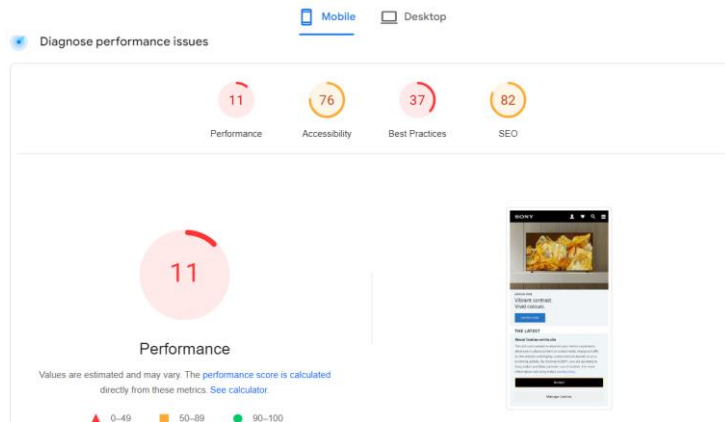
Mobile Desktop

Diagnose performance issues

11
Performance

76
Accessibility

37
Best Practices

82
SEO

11

Performance

Values are estimated and may vary. The performance score is calculated directly from these metrics. See calculator.

0–49 50–89 90–100

SONY

Vibrant contrast.
Vivid colours.

THE LATEST

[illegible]